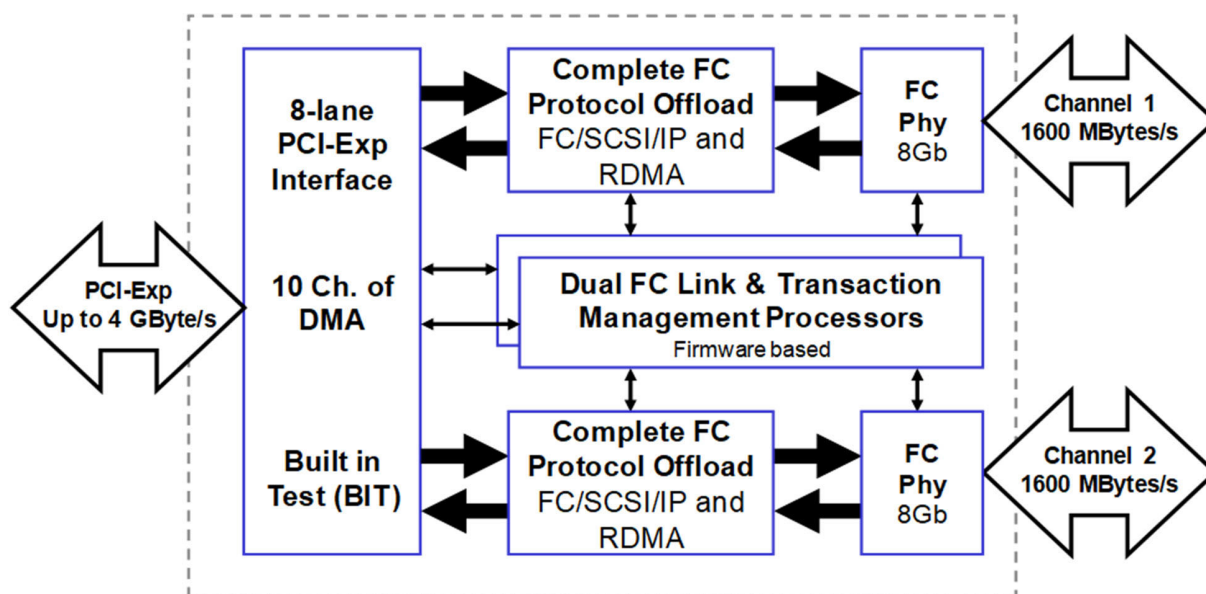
PCI-Exp
Up to 4 GByte/s

8-lane
PCI-Exp
Interface

10 Ch. of
DMA

Built in
Test (BIT)

Complete FC
Protocol Offload
FC/SCSI/IP and
RDMA

FC
Phy
8Gb

Channel 1
1600 MBytes/s

Dual FC Link & Transaction
Management Processors
Firmware based

Complete FC
Protocol Offload
FC/SCSI/IP and
RDMA

FC
Phy
8Gb

Channel 2
1600 MBytes/s